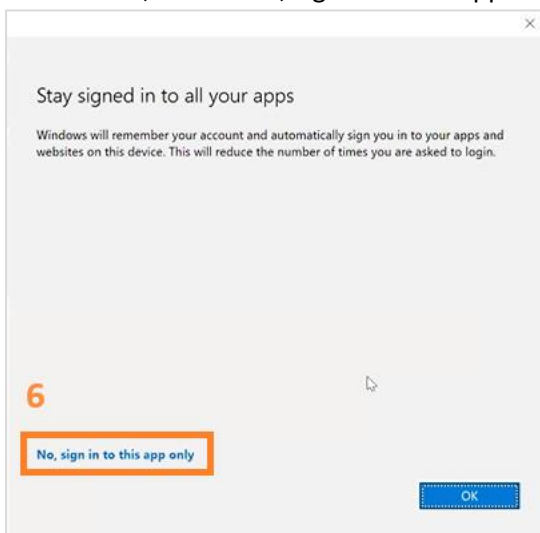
Stay signed in to all your apps

Windows will remember your account and automatically sign you in to your apps and websites on this device. This will reduce the number of times you are asked to login.

6

No, sign in to this app only

OK